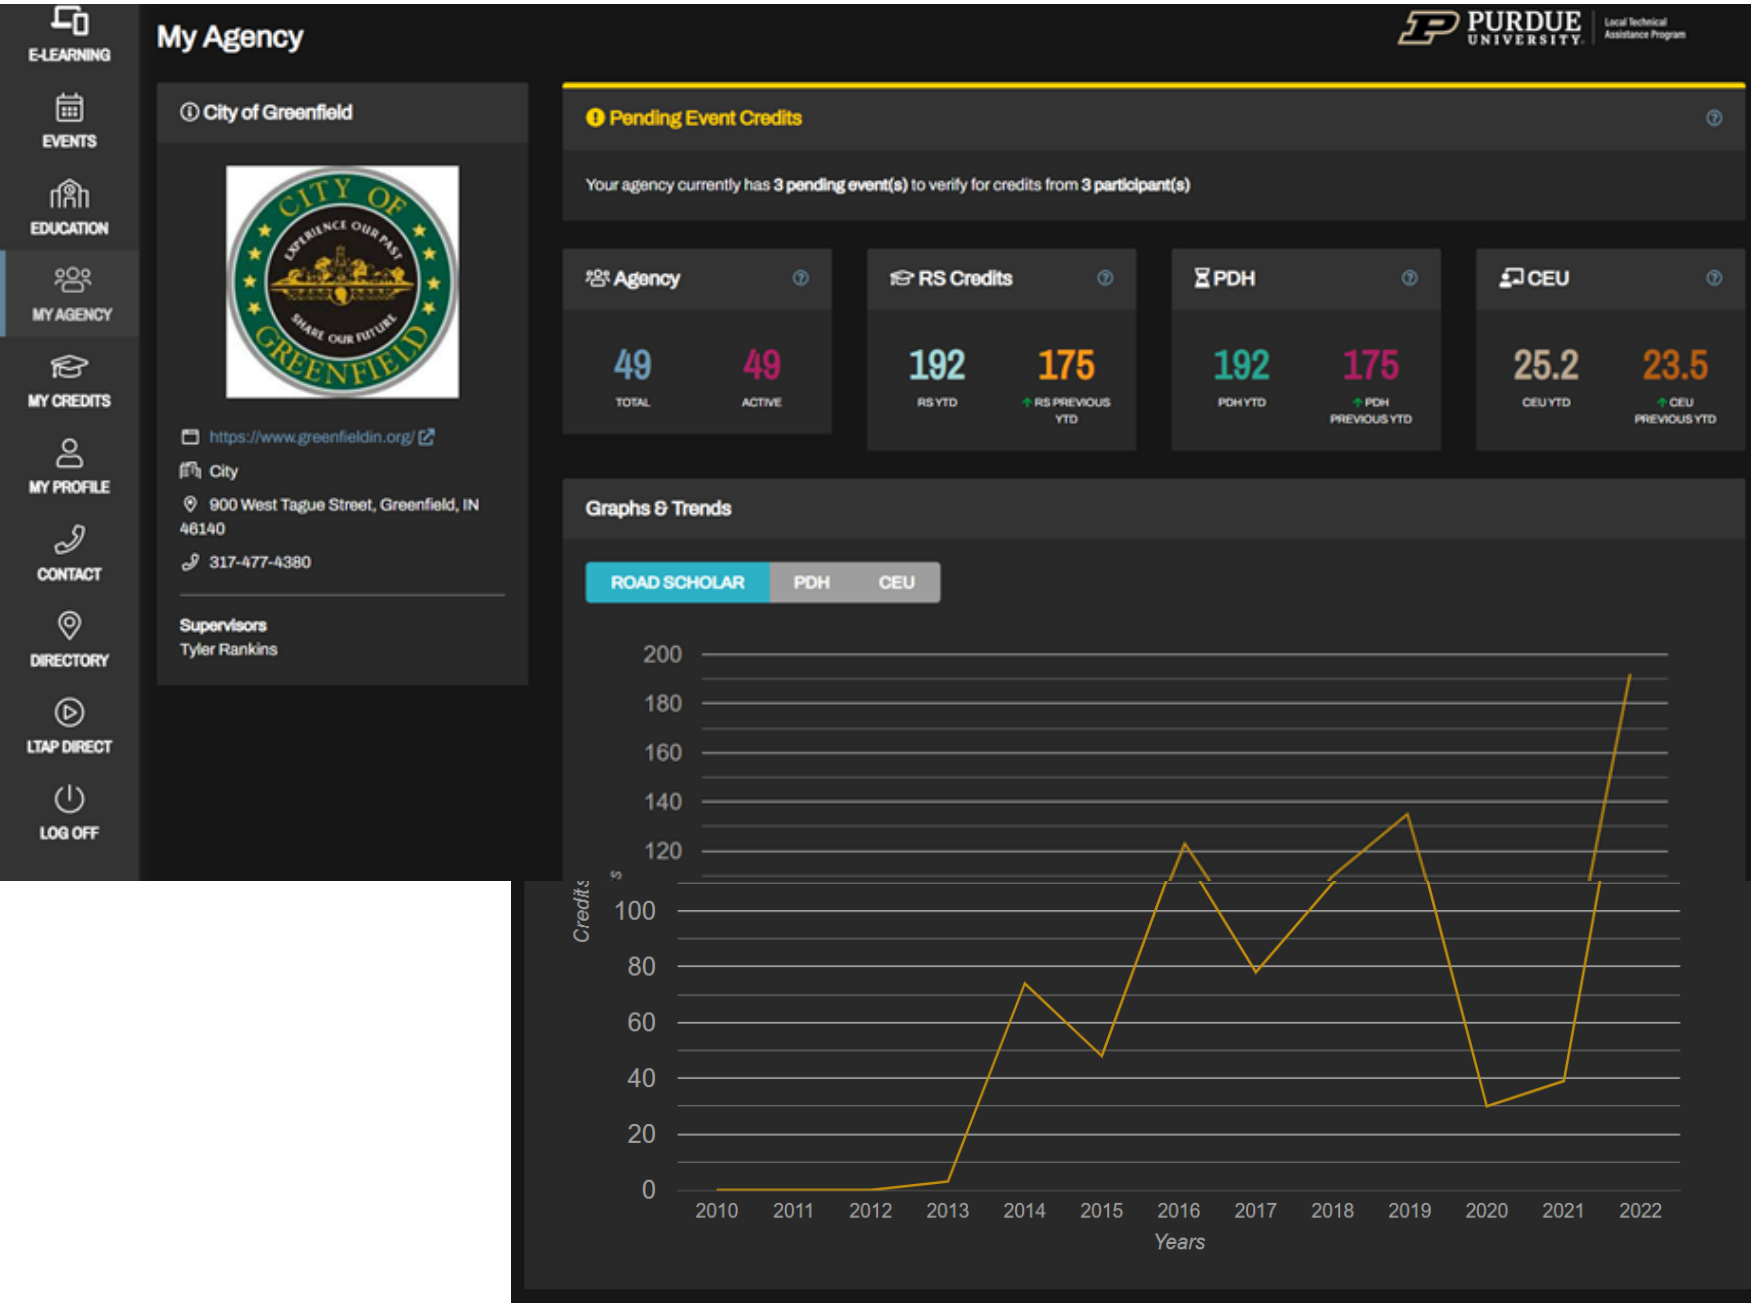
E-LEARNING
EVENTS
EDUCATION
MY AGENCY
MY CREDITS
MY PROFILE
CONTACT
DIRECTORY
LTAP DIRECT
LOG OFF

My Agency

PURDUE UNIVERSITY Local Technical Assistance Program

City of Greenfield

CITY OF GREENFIELD EXPERIENCE OUR PAST SHARE OUR FUTURE

https://www.greenfieldin.org/
City
900 West Tague Street, Greenfield, IN 46140
317-477-4380

Supervisors
Tyler Rankins

Pending Event Credits

Your agency currently has 3 pending event(s) to verify for credits from 3 participant(s)

Agency
49 TOTAL
49 ACTIVE

RS Credits
192 RS YTD
175 RS PREVIOUS YTD

PDH
192 PDH YTD
175 PDH PREVIOUS YTD

CEU
25.2 CEU YTD
23.5 CEU PREVIOUS YTD

Graphs & Trends

ROAD SCHOLAR PDH CEU

200
180
160
140
120
100
80
60
40
20
0

Credits

2010 2011 2012 2013 2014 2015 2016 2017 2018 2019 2020 2021 2022
Years